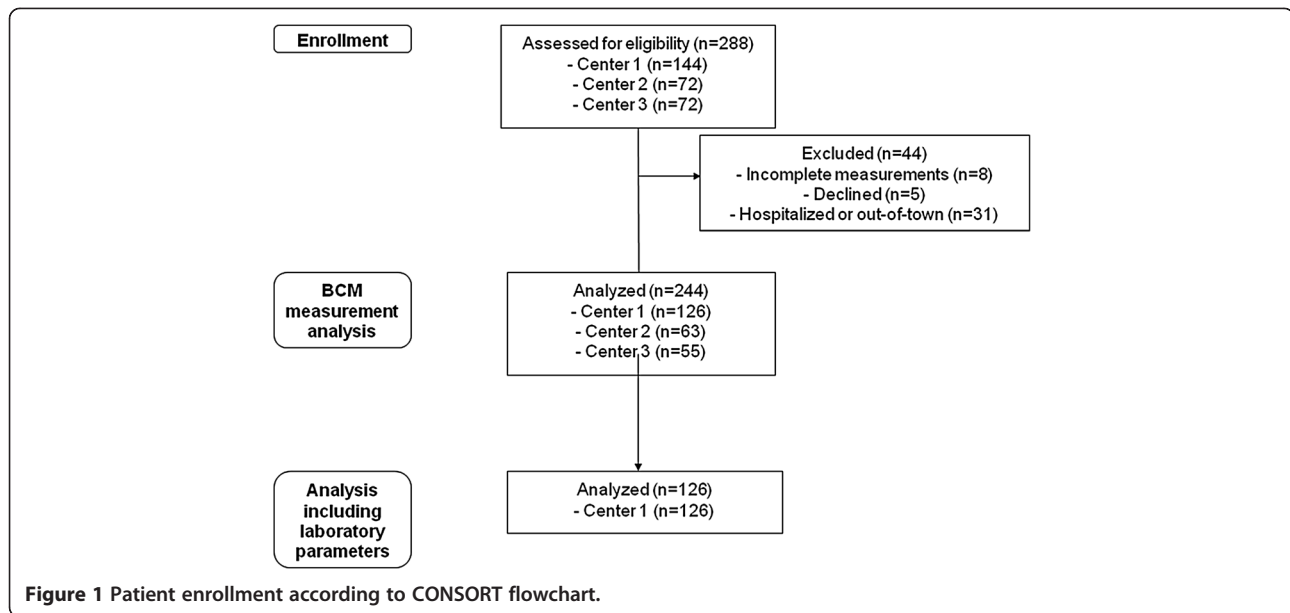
Enrollment

Assessed for eligibility (n=288)
- Center 1 (n=144)
- Center 2 (n=72)
- Center 3 (n=72)

Excluded (n=44)
- Incomplete measurements (n=8)
- Declined (n=5)
- Hospitalized or out-of-town (n=31)

BCM measurement analysis

Analyzed (n=244)
- Center 1 (n=126)
- Center 2 (n=63)
- Center 3 (n=55)

Analysis including laboratory parameters

Analyzed (n=126)
- Center 1 (n=126)

Figure 1 Patient enrollment according to CONSORT flowchart.